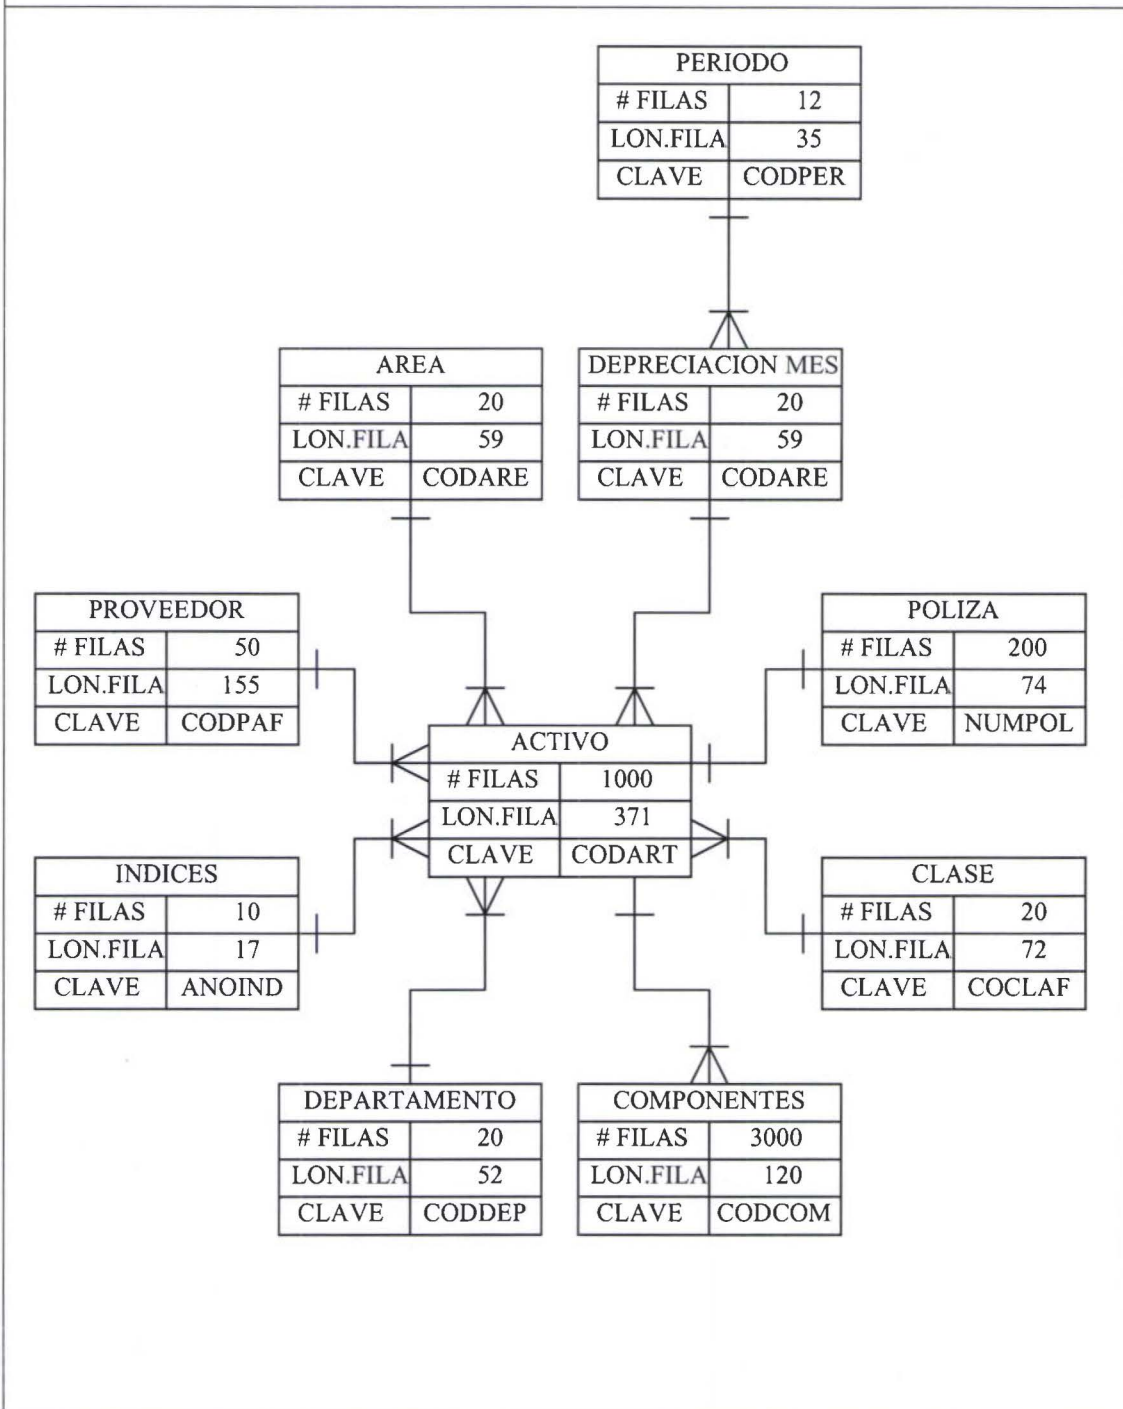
| PERIODO | |
|---|---|
| # FILAS | 12 |
| LON.FILA | 35 |
| CLAVE | CODPER |

| AREA | |
|---|---|
| # FILAS | 20 |
| LON.FILA | 59 |
| CLAVE | CODARE |

| DEPRECIACION MES | |
|---|---|
| # FILAS | 20 |
| LON.FILA | 59 |
| CLAVE | CODARE |

| PROVEEDOR | |
|---|---|
| # FILAS | 50 |
| LON.FILA | 155 |
| CLAVE | CODPAF |

| POLIZA | |
|---|---|
| # FILAS | 200 |
| LON.FILA | 74 |
| CLAVE | NUMPOL |

| ACTIVO | |
|---|---|
| # FILAS | 1000 |
| LON.FILA | 371 |
| CLAVE | CODART |

| INDICES | |
|---|---|
| # FILAS | 10 |
| LON.FILA | 17 |
| CLAVE | ANOIND |

| CLASE | |
|---|---|
| # FILAS | 20 |
| LON.FILA | 72 |
| CLAVE | COCLAF |

| DEPARTAMENTO | |
|---|---|
| # FILAS | 20 |
| LON.FILA | 52 |
| CLAVE | CODDEP |

| COMPONENTES | |
|---|---|
| # FILAS | 3000 |
| LON.FILA | 120 |
| CLAVE | CODCOM |